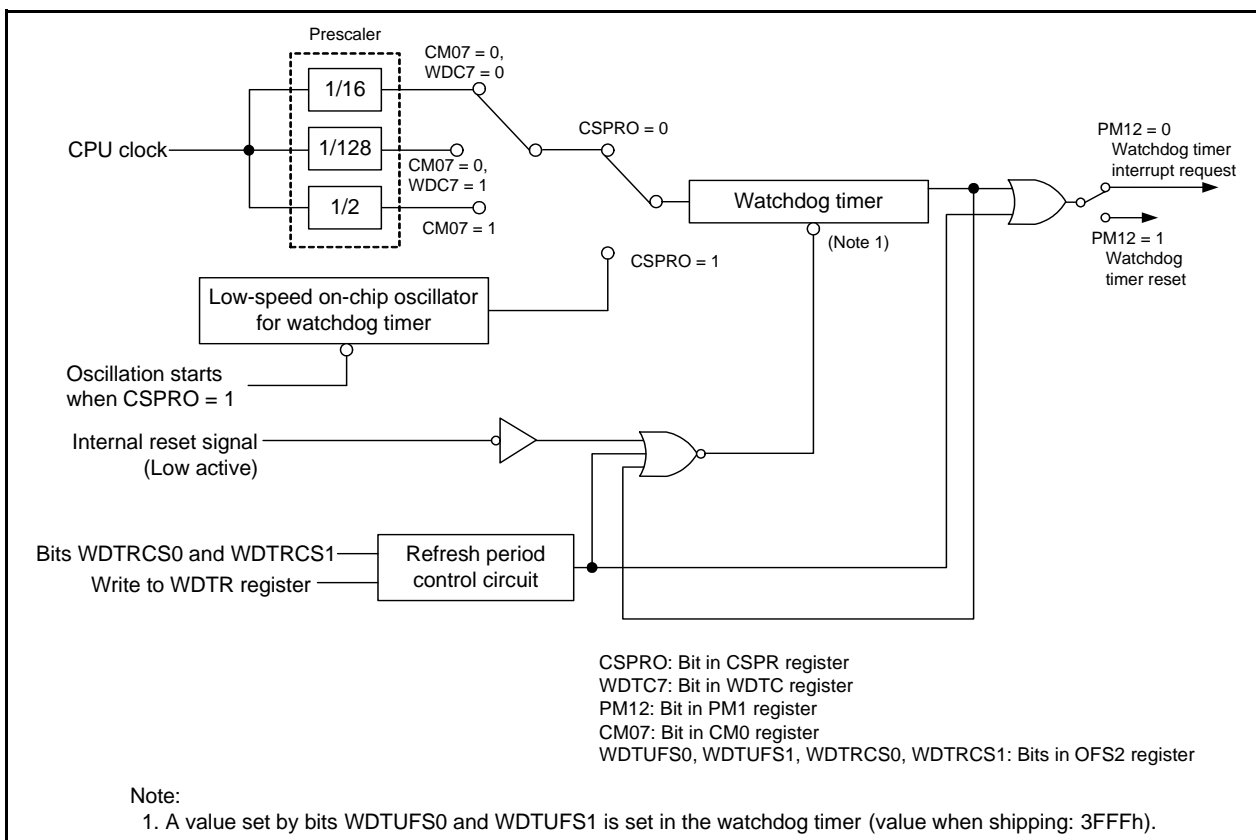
Prescaler

CM07 = 0,
WDC7 = 0

1/16

CPU clock

1/128

CM07 = 0,
WDC7 = 1

1/2

CM07 = 1

CSPRO = 0

Watchdog timer

(Note 1)

PM12 = 0
Watchdog timer
interrupt request

PM12 = 1
Watchdog
timer reset

CSPRO = 1

Low-speed on-chip oscillator for watchdog timer

Oscillation starts
when CSPRO = 1

Internal reset signal
(Low active)

Bits WDTRCS0 and WDTRCS1

Write to WDTR register

Refresh period control circuit

CSPRO: Bit in CSPR register
WDTC7: Bit in WDTC register
PM12: Bit in PM1 register
CM07: Bit in CM0 register
WDTUFS0, WDTUFS1, WDTRCS0, WDTRCS1: Bits in OFS2 register

Note:
1. A value set by bits WDTUFS0 and WDTUFS1 is set in the watchdog timer (value when shipping: 3FFFh).